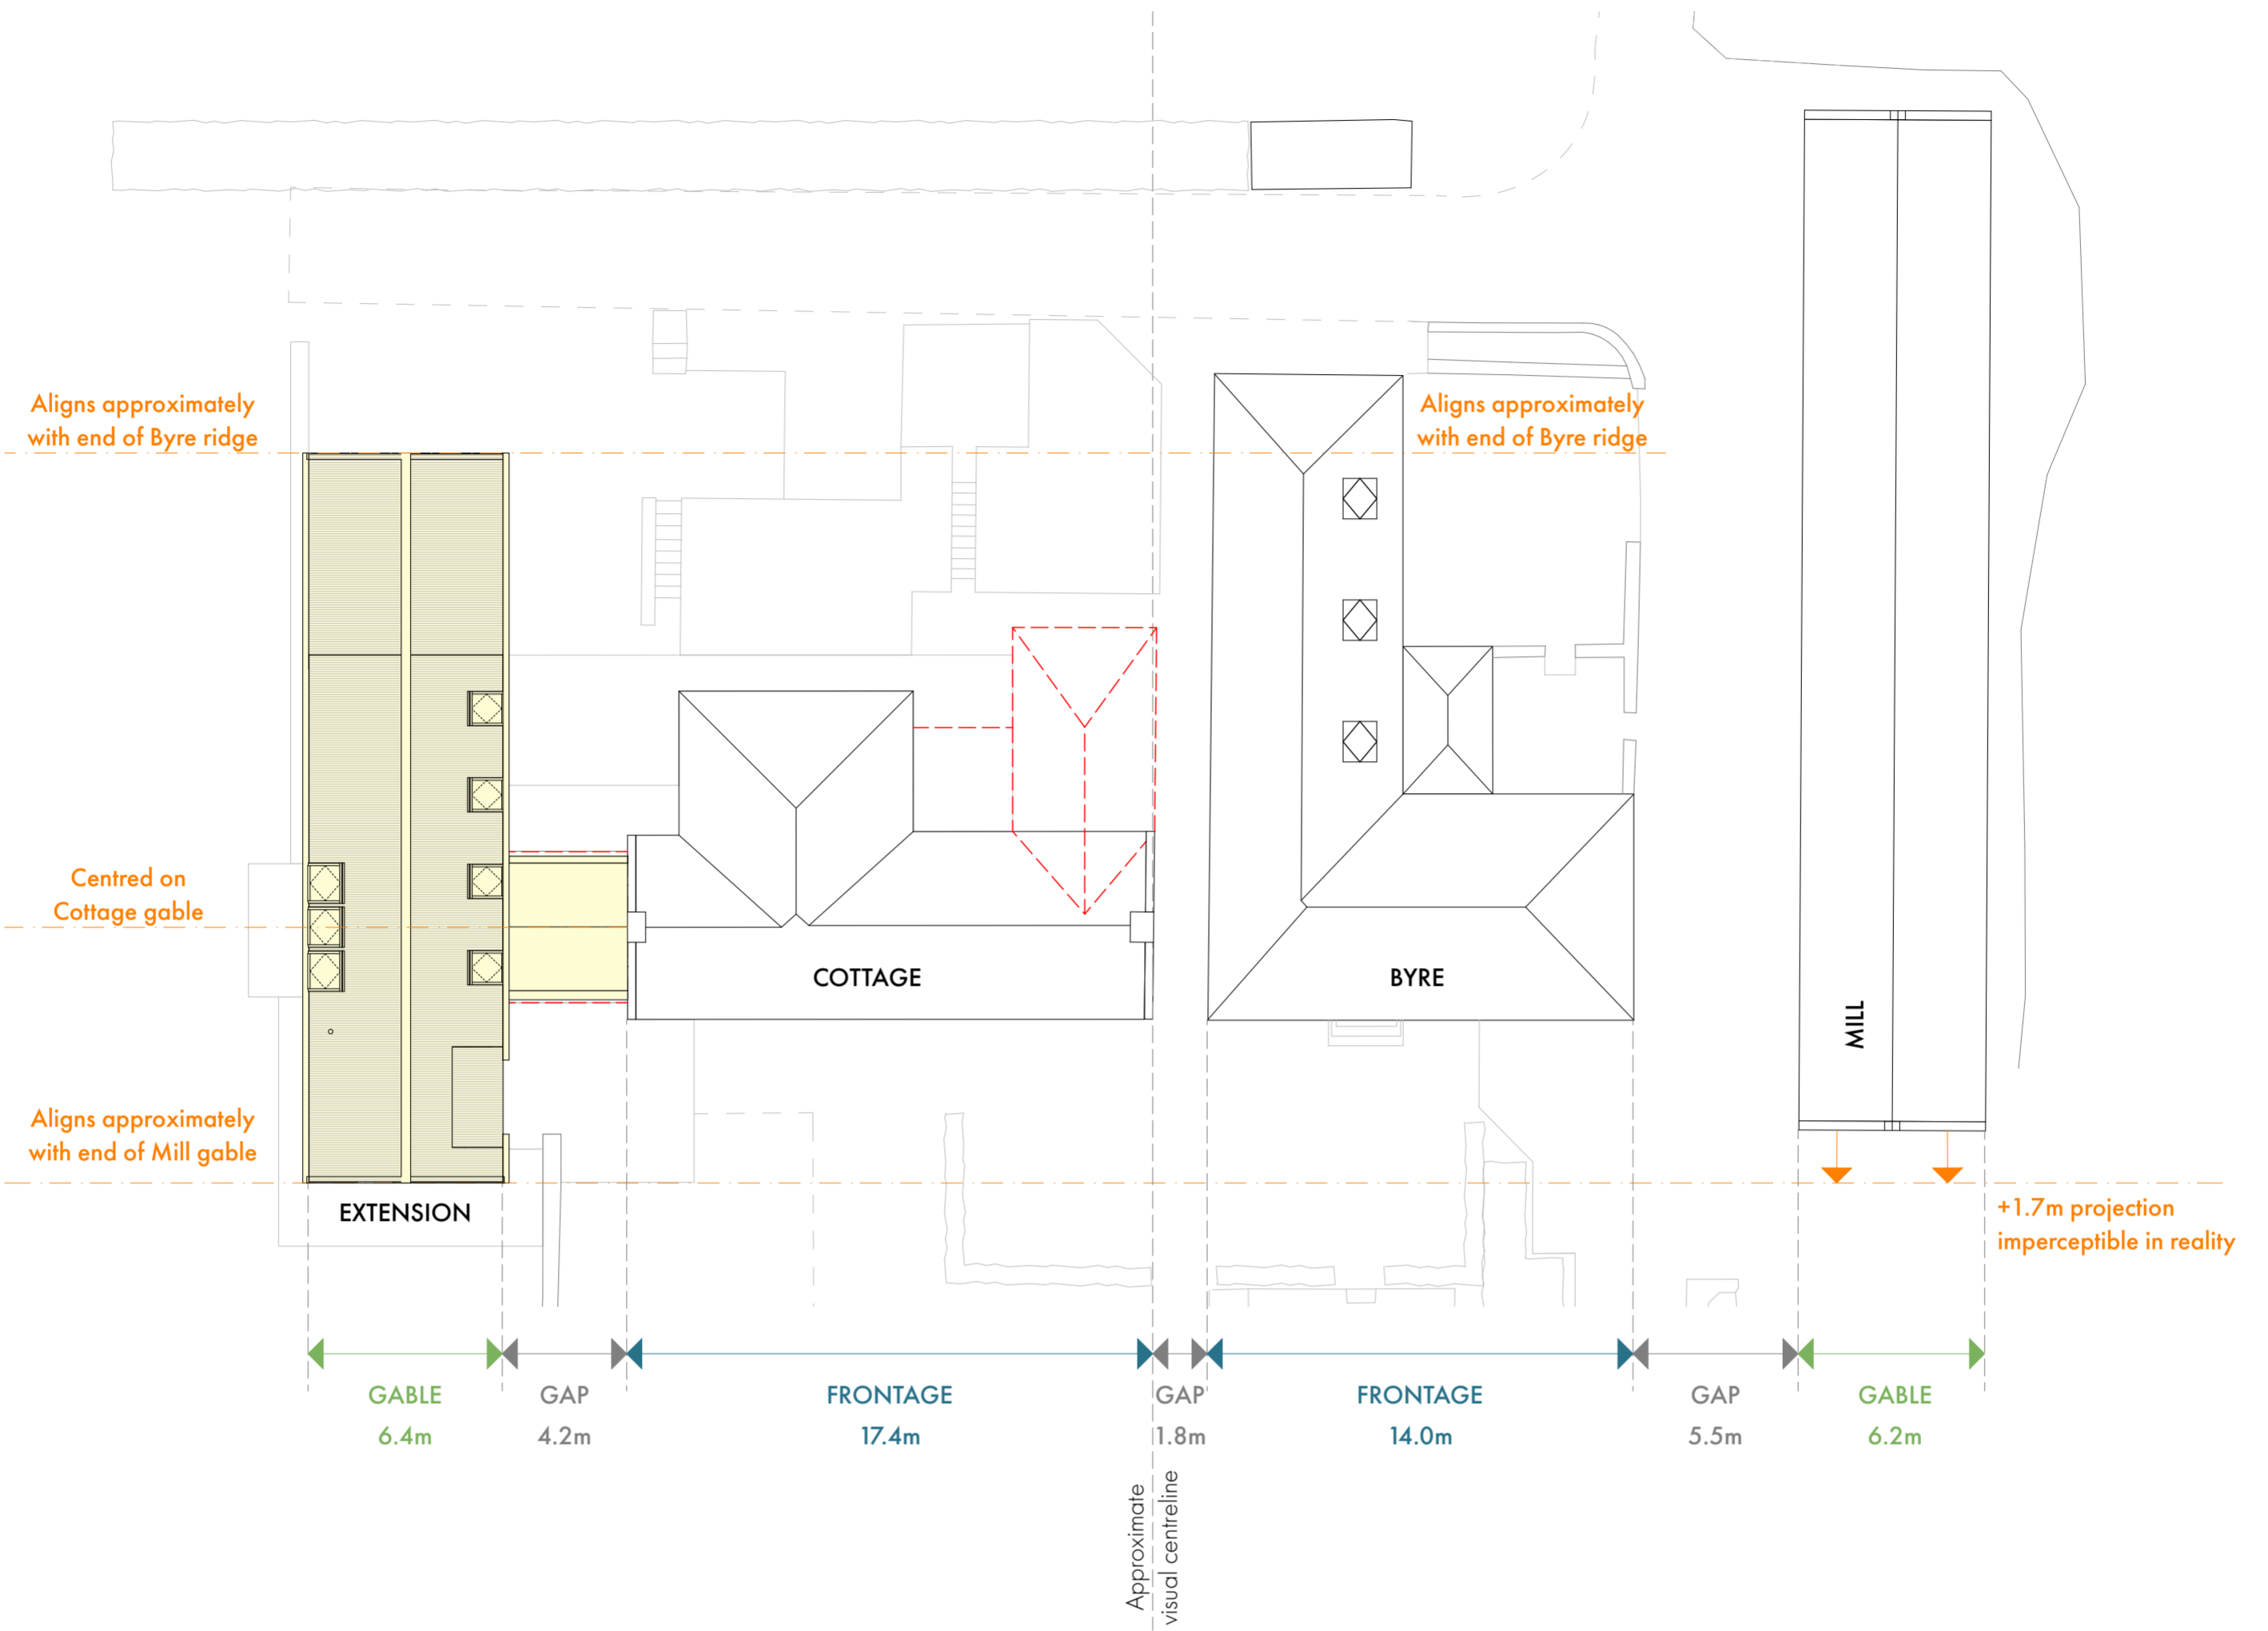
Aligns approximately with end of Byre ridge

Aligns approximately with end of Byre ridge

Centred on Cottage gable

Aligns approximately with end of Mill gable

COTTAGE

BYRE

MILL

EXTENSION

+1.7m projection imperceptible in reality

GABLE 6.4m

GAP 4.2m

FRONTAGE 17.4m

GAP 1.8m

FRONTAGE 14.0m

GAP 5.5m

GABLE 6.2m

Approximate visual centreline